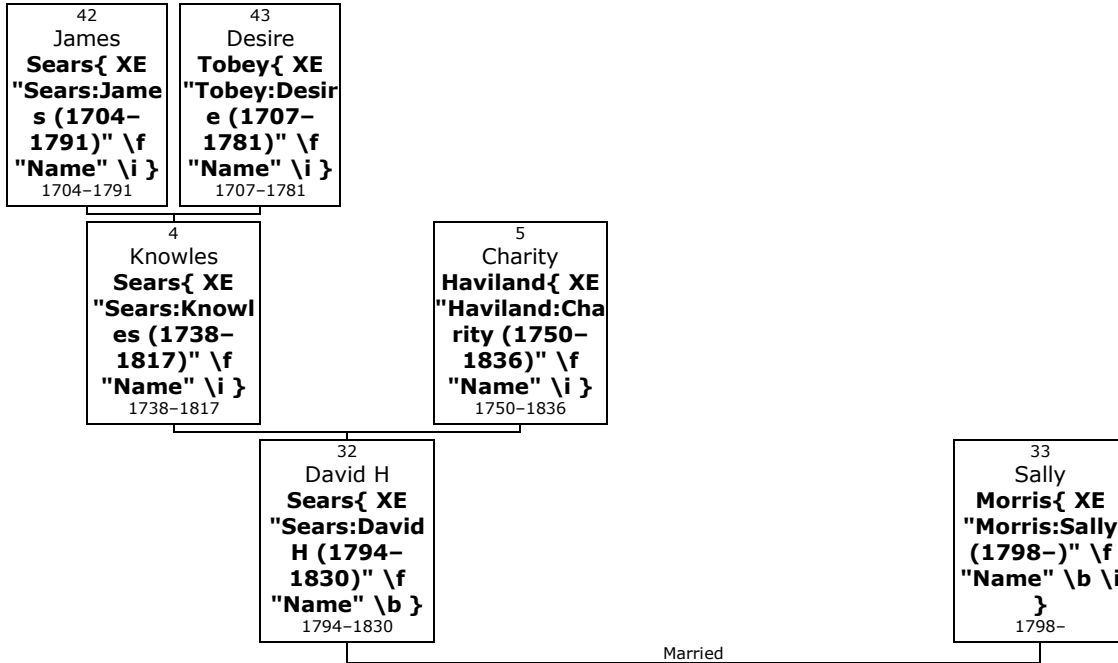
42
James
**Sears{ XE "Sears:James (1704–1791)" \f "Name" \i }**
1704–1791

43
Desire
**Tobey{ XE "Tobey:Desire (1707–1781)" \f "Name" \i }**
1707–1781

4
Knowles
**Sears{ XE "Sears:Knowles (1738–1817)" \f "Name" \i }**
1738–1817

5
Charity
**Haviland{ XE "Haviland:Charity (1750–1836)" \f "Name" \i }**
1750–1836

32
David H
**Sears{ XE "Sears:David H (1794–1830)" \f "Name" \b }**
1794–1830

33
Sally
**Morris{ XE "Morris:Sally (1798–)" \f "Name" \b \i }**
1798–

Married